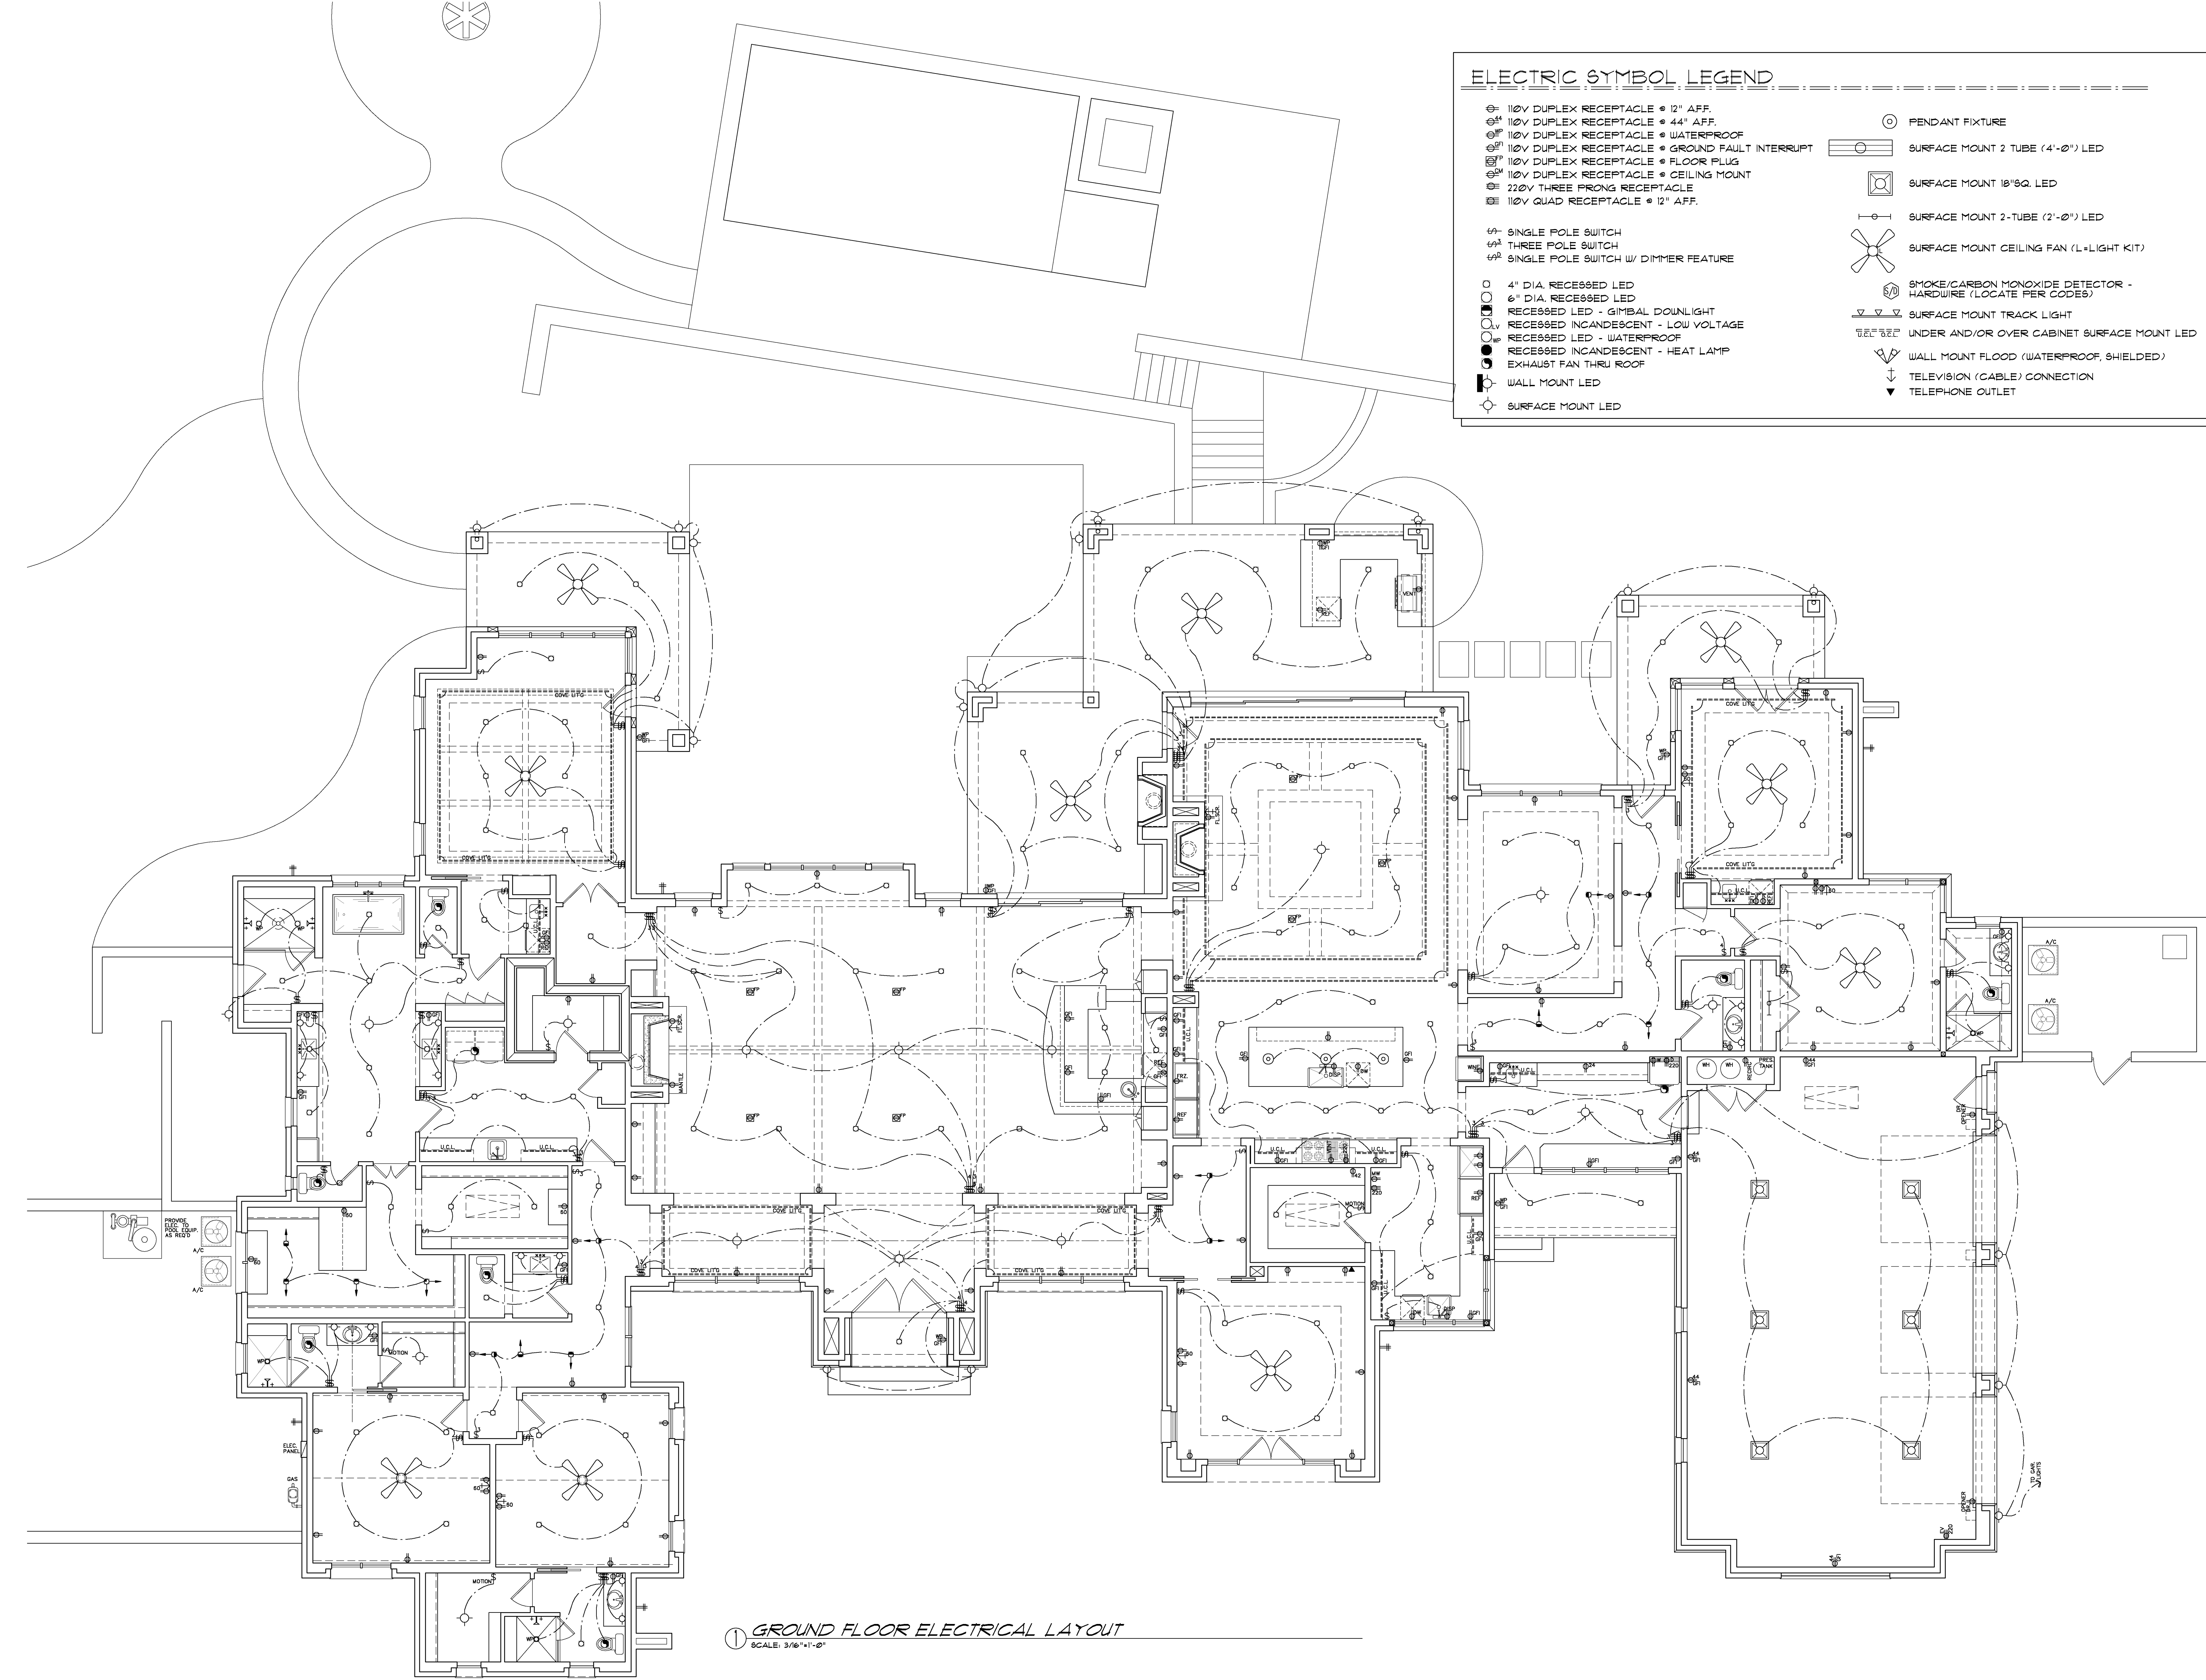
ELECTRIC SYMBOL LEGEND

110V DUPLEX RECEPTACLE @ 12" AFF.
110V DUPLEX RECEPTACLE @ 44" AFF.
110V DUPLEX RECEPTACLE @ WATERPROOF
110V DUPLEX RECEPTACLE @ GROUND FAULT INTERRUPT
110V DUPLEX RECEPTACLE @ FLOOR PLUG
110V DUPLEX RECEPTACLE @ CEILING MOUNT
220V THREE PRONG RECEPTACLE
110V QUAD RECEPTACLE @ 12" AFF.

SINGLE POLE SWITCH
THREE POLE SWITCH
SINGLE POLE SWITCH W/ DIMMER FEATURE

4" DIA. RECESSED LED
6" DIA. RECESSED LED
RECESSED LED - GIMBAL DOWNLIGHT
RECESSED INCANDESCENT - LOW VOLTAGE
RECESSED LED - WATERPROOF
RECESSED INCANDESCENT - HEAT LAMP
EXHAUST FAN THRU ROOF
WALL MOUNT LED
SURFACE MOUNT LED

PENDANT FIXTURE
SURFACE MOUNT 2 TUBE (4'-0") LED
SURFACE MOUNT 18"SQ. LED
SURFACE MOUNT 2-TUBE (2'-0") LED
SURFACE MOUNT CEILING FAN (L=LIGHT KIT)
SMOKE/CARBON MONOXIDE DETECTOR - HARDWIRE (LOCATE PER CODES)
SURFACE MOUNT TRACK LIGHT
UNDER AND/OR OVER CABINET SURFACE MOUNT LED
WALL MOUNT FLOOD (WATERPROOF, SHIELDED)
TELEVISION (CABLE) CONNECTION
TELEPHONE OUTLET

COVE LTG. COVE LTG. COVE LTG. COVE LTG. COVE LTG. COVE LTG.
U.C.L. U.C.L. U.C.L. U.C.L.
GFI WP FP 44 220 REF FRZ. MANTLE DISP DW MW WINE WH WH PRES. TANK MOTION VENT
PROVIDE ELEC. TO POOL EQUIP. AS REQ'D
A/C A/C A/C A/C
ELEC. PANEL
GAS
OPENER OPENER

① GROUND FLOOR ELECTRICAL LAYOUT
SCALE: 3/16"=1'-0"